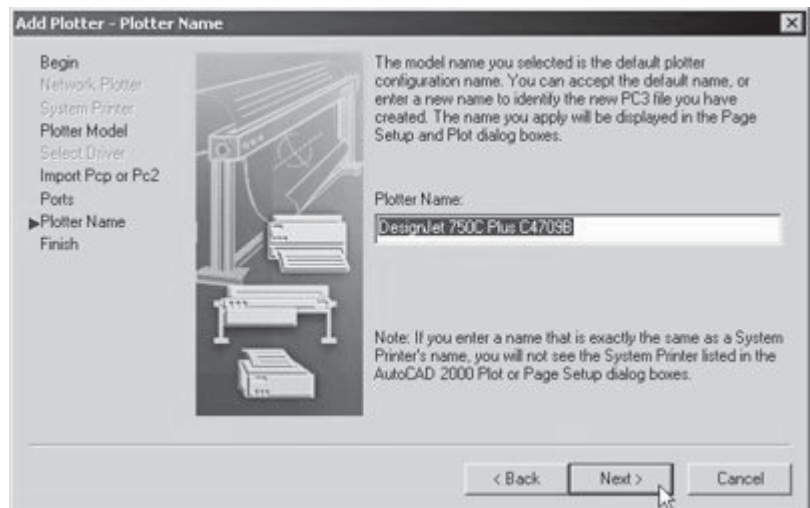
Add Plotter - Plotter Name

Begin
Network Plotter
System Printer
Plotter Model
Select Driver
Import Pcp or Pc2
Ports
▶Plotter Name
Finish

The model name you selected is the default plotter configuration name. You can accept the default name, or enter a new name to identify the new PC3 file you have created. The name you apply will be displayed in the Page Setup and Plot dialog boxes.

Plotter Name:

DesignJet 750C Plus C4709B

Note: If you enter a name that is exactly the same as a System Printer's name, you will not see the System Printer listed in the AutoCAD 2000 Plot or Page Setup dialog boxes.

< Back | Next > | Cancel